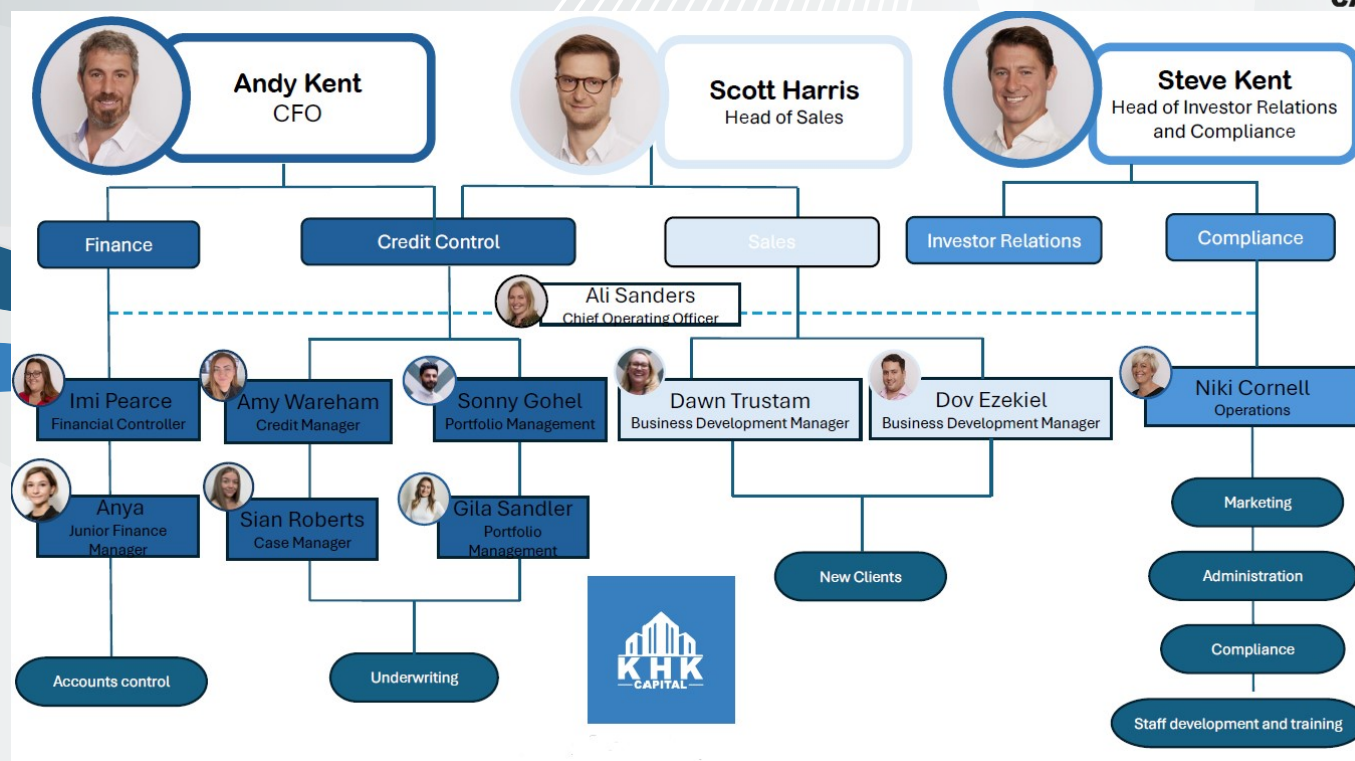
Andy Kent
CFO

Scott Harris
Head of Sales

Steve Kent
Head of Investor Relations and Compliance

Finance

Credit Control

Sales

Investor Relations

Compliance

Ali Sanders
Chief Operating Officer

Imi Pearce
Financial Controller

Amy Wareham
Credit Manager

Sonny Gohel
Portfolio Management

Dawn Trustam
Business Development Manager

Dov Ezekiel
Business Development Manager

Niki Cornell
Operations

Anya
Junior Finance Manager

Sian Roberts
Case Manager

Gila Sandler
Portfolio Management

Marketing

New Clients

Administration

Compliance

Accounts control

Underwriting

KHK
CAPITAL

Staff development and training